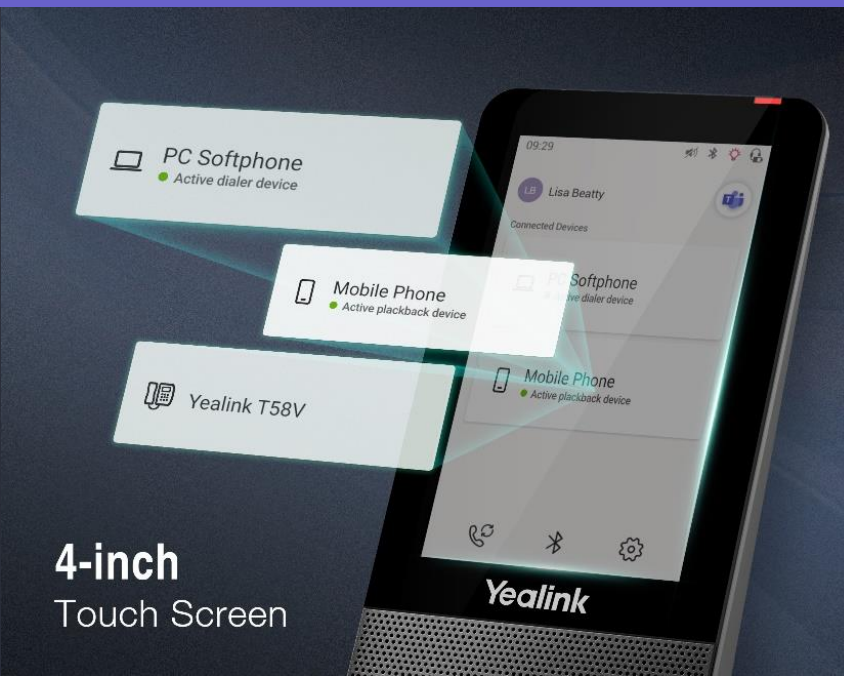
PC Softphone
Active dialer device

Mobile Phone
Active plackback device

Yealink T58V

09:29

LB Lisa Beatty

Connected Devices

PC Softphone
Active dialer device

Mobile Phone
Active plackback device

Yealink

4-inch
Touch Screen